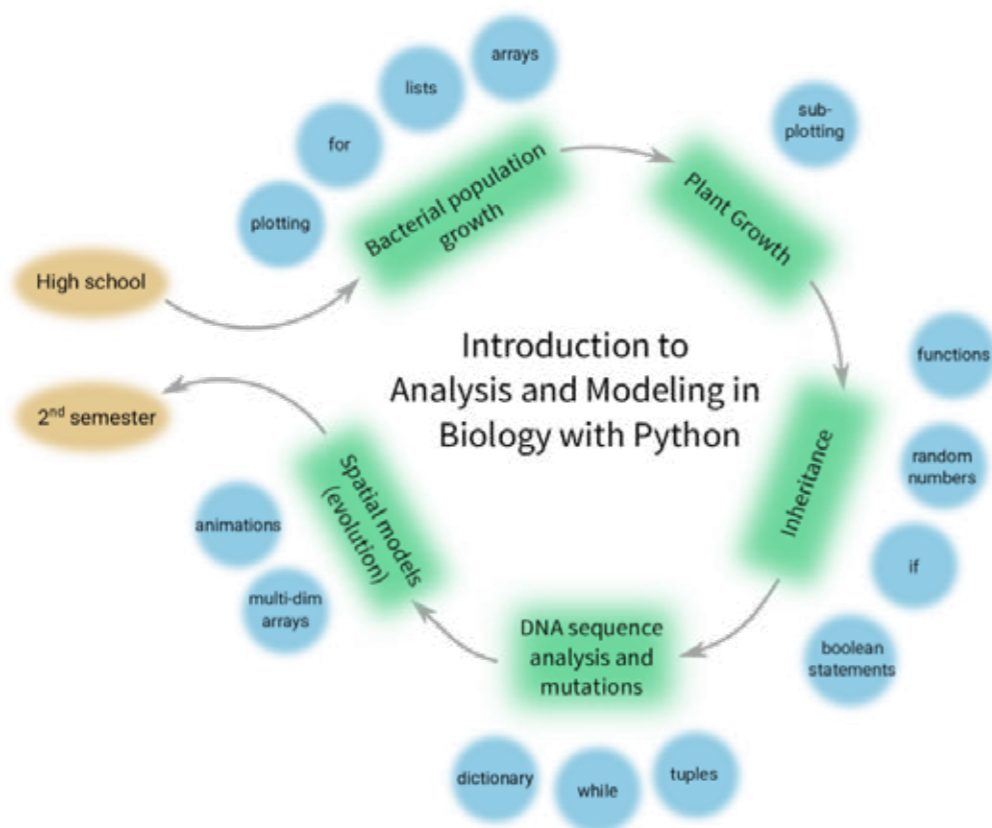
Introduction to Analysis and Modeling in Biology with Python

High school

plotting

for

lists

arrays

Bacterial population growth

Plant Growth

sub-plotting

Inheritance

functions

random numbers

if

boolean statements

DNA sequence analysis and mutations

dictionary

while

tuples

Spatial models (evolution)

animations

multi-dim arrays

2$^{nd}$ semester